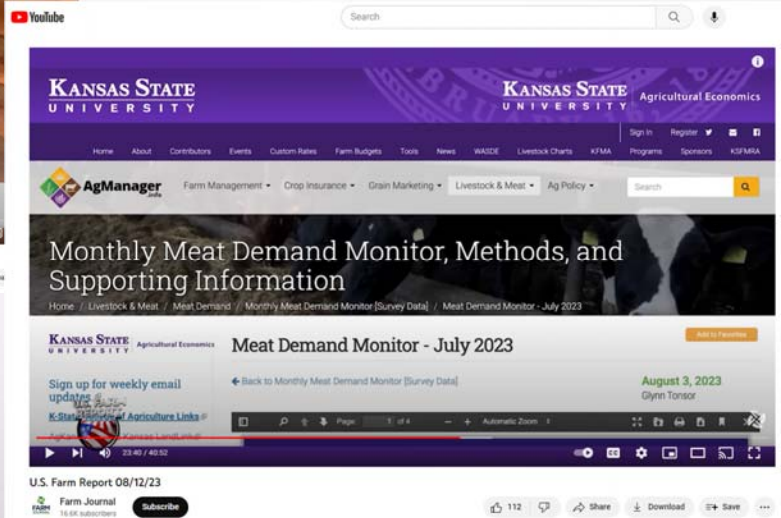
YouTube

Search

KANSAS STATE UNIVERSITY

KANSAS STATE UNIVERSITY Agricultural Economics

Sign In Register

Home About Contributors Events Custom Rates Farm Budgets Tools News WASDE Livestock Charts KFMA Programs Sponsors KSFMRA

AgManager.info

Farm Management ▾ Crop Insurance ▾ Grain Marketing ▾ Livestock & Meat ▾ Ag Policy ▾

Search

Monthly Meat Demand Monitor, Methods, and Supporting Information

Home / Livestock & Meat / Meat Demand / Monthly Meat Demand Monitor [Survey Data] / Meat Demand Monitor - July 2023

KANSAS STATE UNIVERSITY Agricultural Economics

Meat Demand Monitor - July 2023

Add to Favorites

Sign up for weekly email updates

K-State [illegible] Agriculture Links

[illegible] Kansas LandLink

← Back to Monthly Meat Demand Monitor [Survey Data]

August 3, 2023
Glynn Tonsor

Page: 1 of 4 Automatic Zoom

23:40 / 40:52

U.S. Farm Report 08/12/23

Farm Journal
16.6K subscribers

Subscribe

112

Share

Download

Save